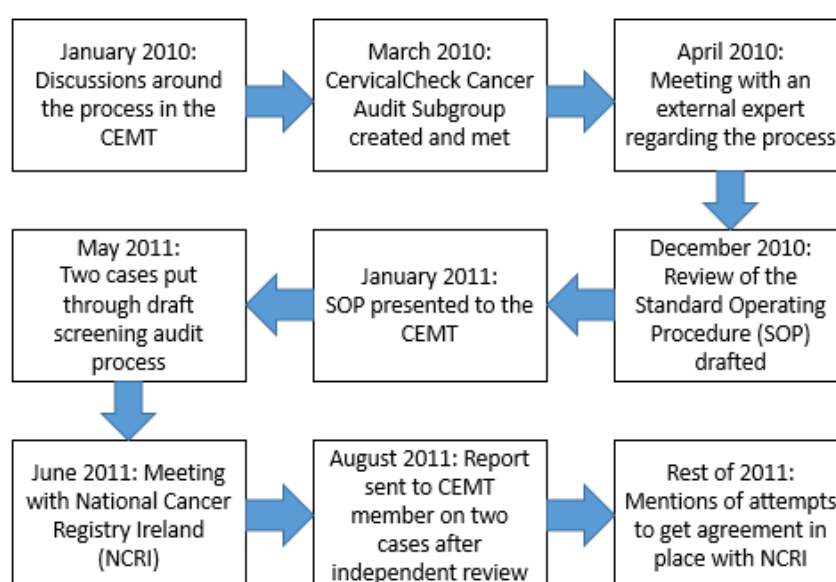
January 2010: Discussions around the process in the CEMT

March 2010: CervicalCheck Cancer Audit Subgroup created and met

April 2010: Meeting with an external expert regarding the process

December 2010: Review of the Standard Operating Procedure (SOP) drafted

January 2011: SOP presented to the CEMT

May 2011: Two cases put through draft screening audit process

June 2011: Meeting with National Cancer Registry Ireland (NCRI)

August 2011: Report sent to CEMT member on two cases after independent review

Rest of 2011: Mentions of attempts to get agreement in place with NCRI